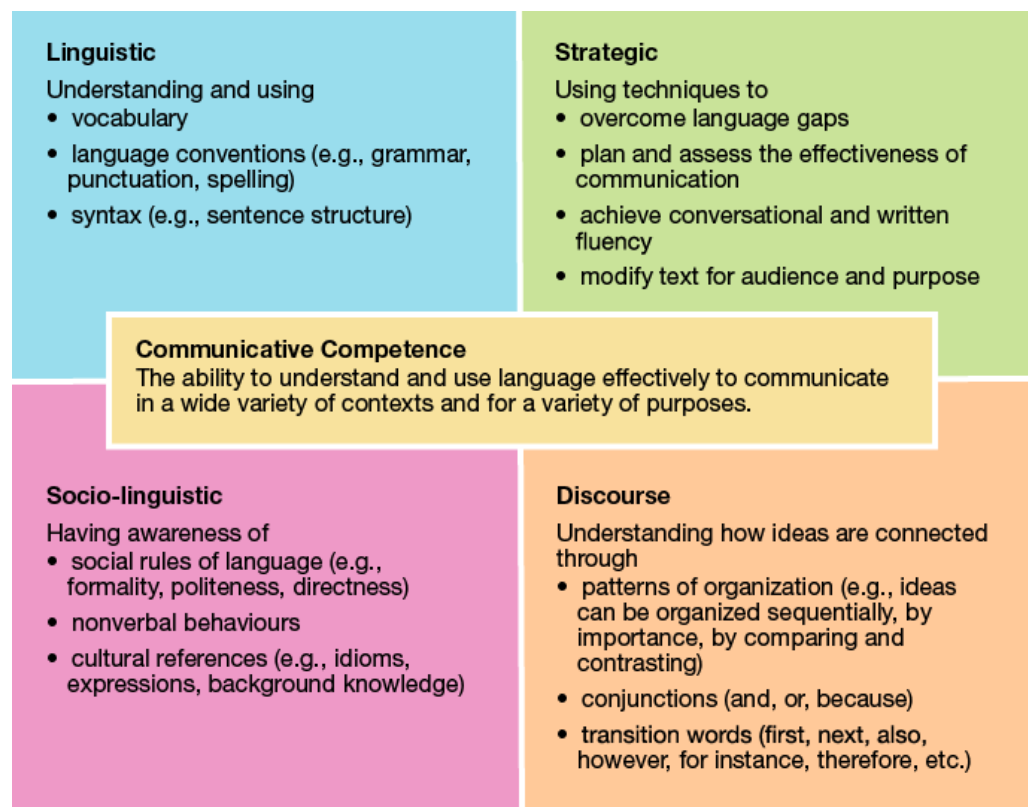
Linguistic

Understanding and using
• vocabulary
• language conventions (e.g., grammar, punctuation, spelling)
• syntax (e.g., sentence structure)

Strategic

Using techniques to
• overcome language gaps
• plan and assess the effectiveness of communication
• achieve conversational and written fluency
• modify text for audience and purpose

Communicative Competence

The ability to understand and use language effectively to communicate in a wide variety of contexts and for a variety of purposes.

Socio-linguistic

Having awareness of
• social rules of language (e.g., formality, politeness, directness)
• nonverbal behaviours
• cultural references (e.g., idioms, expressions, background knowledge)

Discourse

Understanding how ideas are connected through
• patterns of organization (e.g., ideas can be organized sequentially, by importance, by comparing and contrasting)
• conjunctions (and, or, because)
• transition words (first, next, also, however, for instance, therefore, etc.)